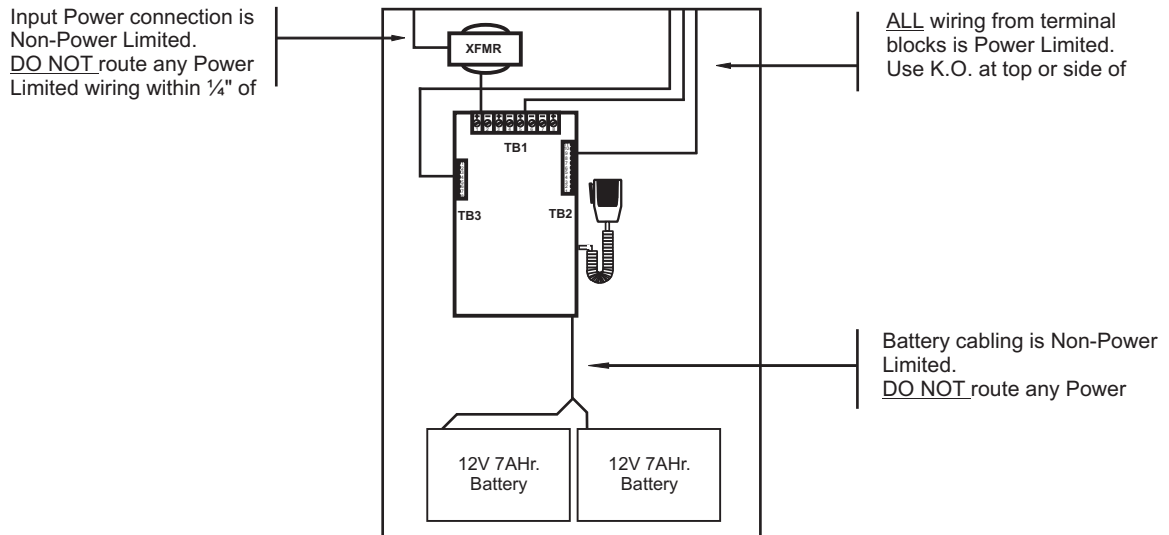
Input Power connection is Non-Power Limited. DO NOT route any Power Limited wiring within ¼" of

XFMR

ALL wiring from terminal blocks is Power Limited. Use K.O. at top or side of

TB1

TB3

TB2

Battery cabling is Non-Power Limited. DO NOT route any Power

12V 7AHr. Battery

12V 7AHr. Battery